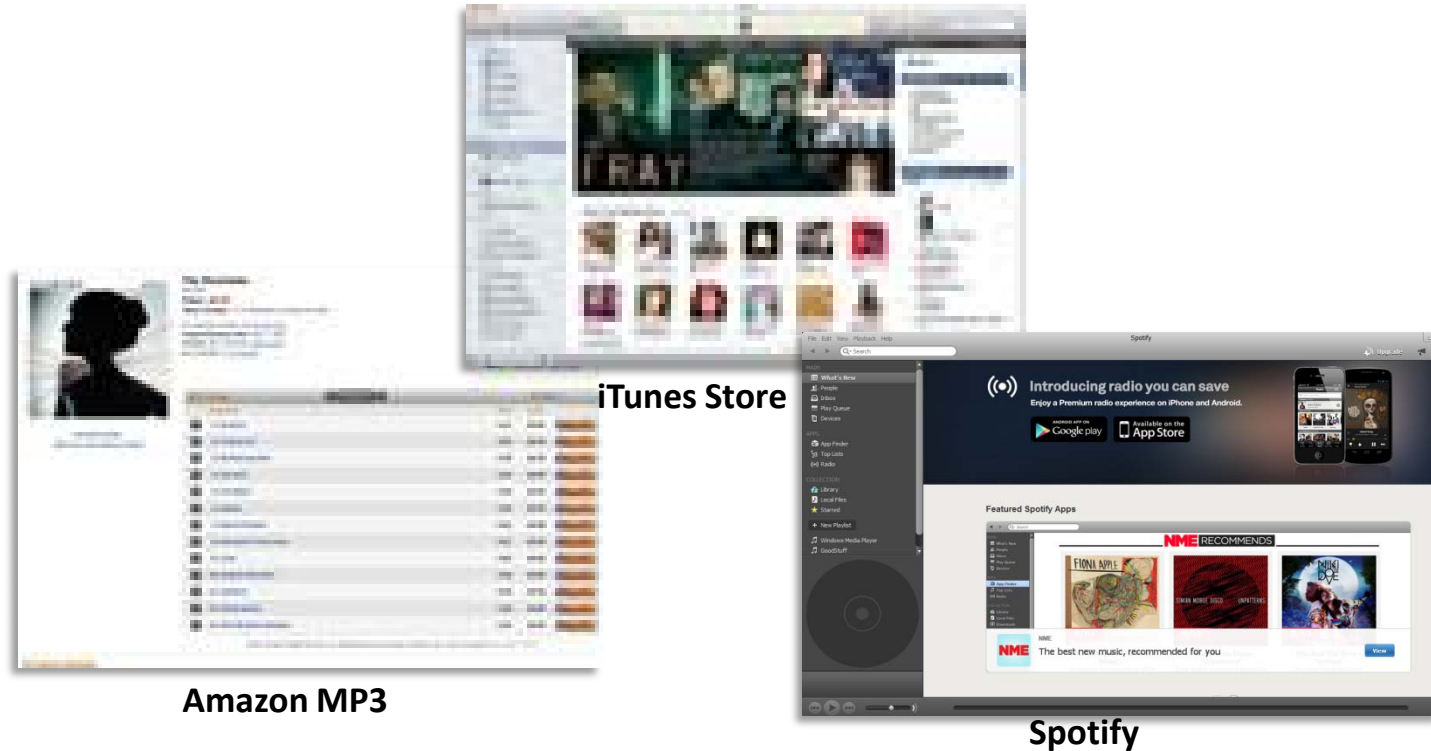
iTunes Store

Amazon MP3

File Edit View Playback Help

Spotify

Search

Upgrade

What's New
People
Inbox
Play Queue
Devices

App Finder
Top Lists
Radio

Library
Local Files
Starred

+ New Playlist

Windows Media Player
GoodStuff

Introducing radio you can save

Enjoy a Premium radio experience on iPhone and Android.

ANDROID APP ON Google play

Available on the App Store

Featured Spotify Apps

NME RECOMMENDS

FIONA APPLE

NME

The best new music, recommended for you

View

Spotify